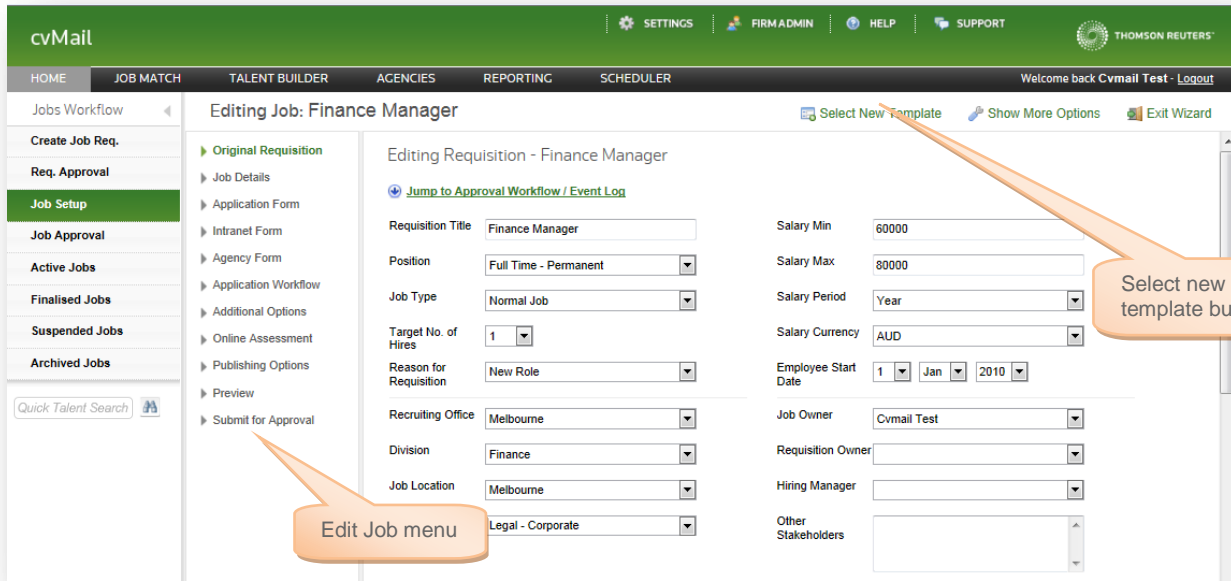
cvMail

SETTINGS | FIRM ADMIN | HELP | SUPPORT

THOMSON REUTERS

HOME | JOB MATCH | TALENT BUILDER | AGENCIES | REPORTING | SCHEDULER

Welcome back Cvmail Test - Logout

Jobs Workflow

Create Job Req.
Req. Approval
Job Setup
Job Approval
Active Jobs
Finalised Jobs
Suspended Jobs
Archived Jobs

Quick Talent Search

Editing Job: Finance Manager

Select New Template | Show More Options | Exit Wizard

Original Requisition
Job Details
Application Form
Intranet Form
Agency Form
Application Workflow
Additional Options
Online Assessment
Publishing Options
Preview
Submit for Approval

Editing Requisition - Finance Manager

Jump to Approval Workflow / Event Log

Requisition Title: Finance Manager
Position: Full Time - Permanent
Job Type: Normal Job
Target No. of Hires: 1
Reason for Requisition: New Role
Recruiting Office: Melbourne
Division: Finance
Job Location: Melbourne
Legal - Corporate

Salary Min: 60000
Salary Max: 80000
Salary Period: Year
Salary Currency: AUD
Employee Start Date: 1 Jan 2010
Job Owner: Cvmail Test
Requisition Owner
Hiring Manager
Other Stakeholders

Select new template bu

Edit Job menu